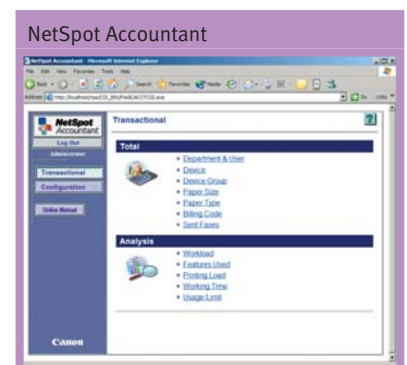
NetSpot Accountant

NetSpot Accountant - Microsoft Internet Explorer

File Edit View Favorites Tools Help

Back Search Favorites Media

Address http://localhost/nsa/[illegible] Go Links

NetSpot Accountant

Log Out

Administrator

Transactional

Configuration

Online Manual

Canon

Transactional

Total

• Department & User
• Device
• Device Group
• Paper Size
• Paper Type
• Billing Code
• Sent Faxes

Analysis

• Workload
• Features Used
• Printing Load
• Working Time
• Usage Limit